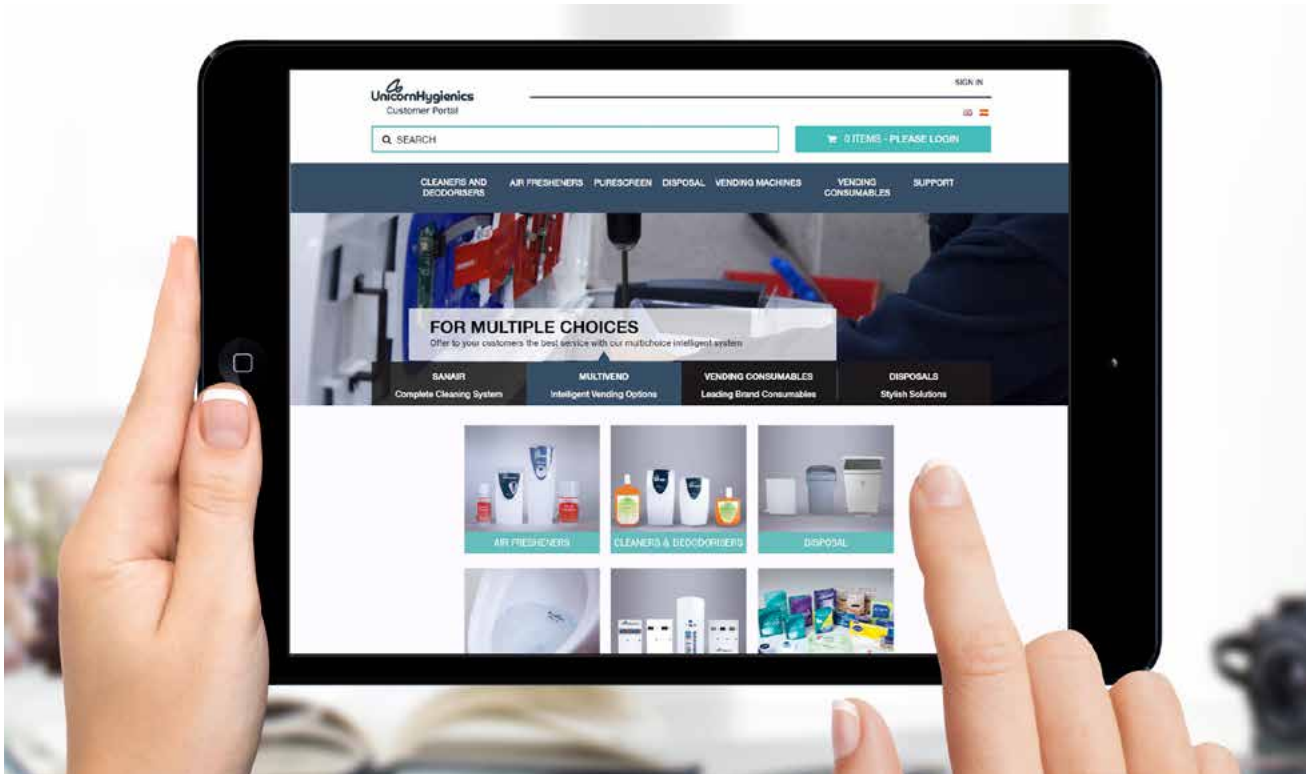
UnicornHygienics
Customer Portal

SIGN IN

SEARCH

0 ITEMS - PLEASE LOGIN

CLEANERS AND DEODORISERS
AIR FRESHENERS
PURESCREEN
DISPOSAL
VENDING MACHINES
VENDING CONSUMABLES
SUPPORT

FOR MULTIPLE CHOICES
Offer to your customers the best service with our multichoice intelligent system

SANAIR
Complete Cleaning System

MULTIVEND
Intelligent Vending Options

VENDING CONSUMABLES
Leading Brand Consumables

DISPOSALS
Stylish Solutions

AIR FRESHENERS

CLEANERS & DEODORISERS

DISPOSAL